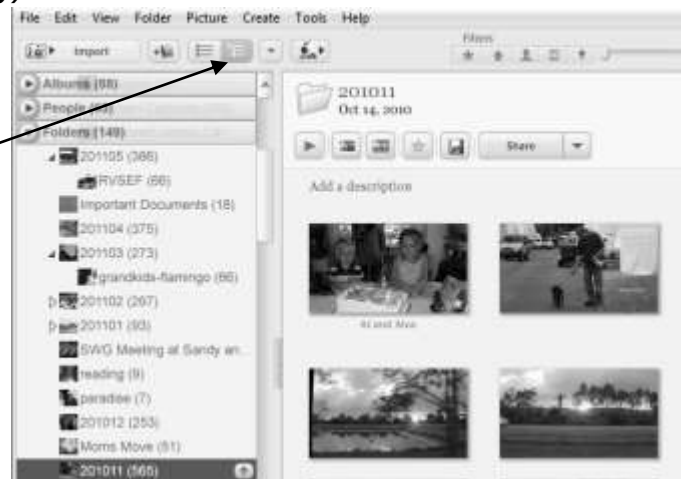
File Edit View Folder Picture Create Tools Help

Import

Filters

Albums (88)

People (55)

Folders (149)

201105 (366)

RVSEF (66)

Important Documents (18)

201104 (375)

201103 (273)

grandkids-flamingo (66)

201102 (267)

201101 (93)

SWG Meeting at Sandy an...

reading (9)

paradise (7)

201012 (253)

Moms Move (51)

201011 (565)

201011

Oct 14, 2010

Share

Add a description

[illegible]